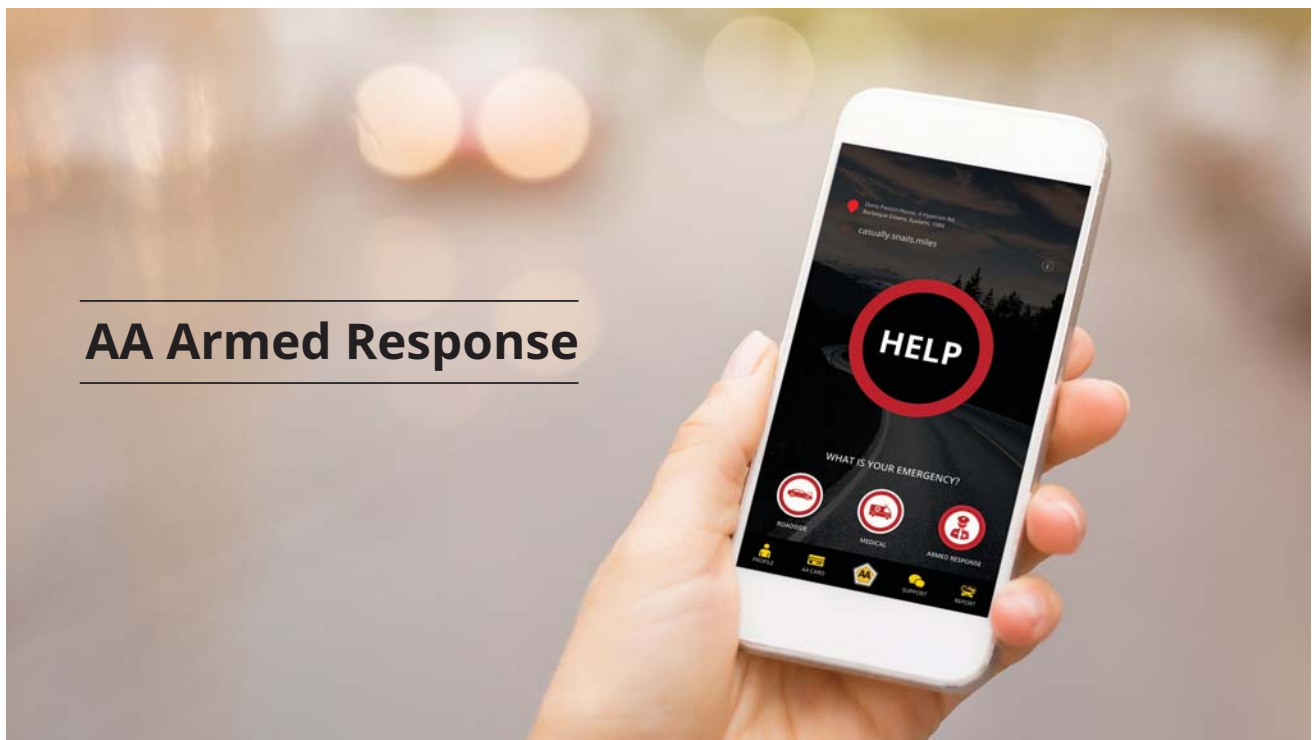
AA Armed Response

Denis Paxton House, 4 Hyperion Rd, Barbeque Downs, Rustenb. 1684

casually.snails.miles

HELP

WHAT IS YOUR EMERGENCY?

ROADSIDE

MEDICAL

ARMED RESPONSE

PROFILE

AA CARD

AA

SUPPORT

REPORT